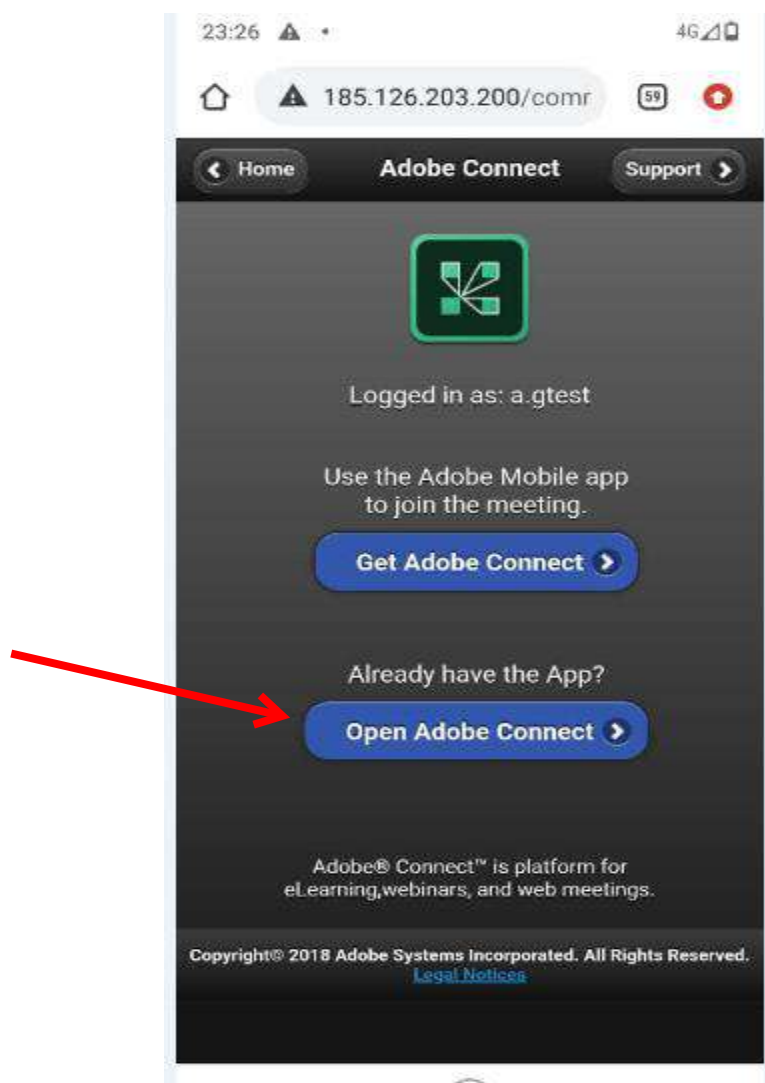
23:26

4G

185.126.203.200/comr

59

Home

Adobe Connect

Support

Logged in as: a.gtest

Use the Adobe Mobile app to join the meeting.

Get Adobe Connect

Already have the App?

Open Adobe Connect

Adobe® Connect™ is platform for eLearning,webinars, and web meetings.

Copyright© 2018 Adobe Systems Incorporated. All Rights Reserved.
Legal Notices